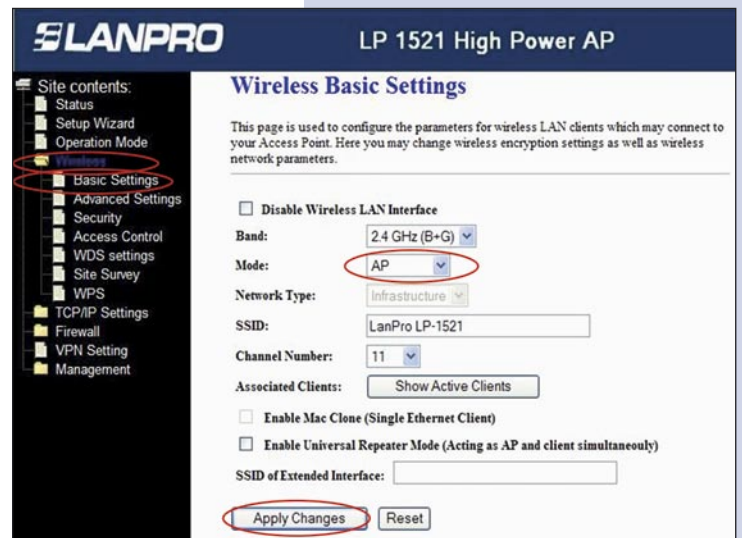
LANPRO

LP 1521 High Power AP

Site contents:
Status
Setup Wizard
Operation Mode
Wireless
Basic Settings
Advanced Settings
Security
Access Control
WDS settings
Site Survey
WPS
TCP/IP Settings
Firewall
VPN Setting
Management

Wireless Basic Settings

This page is used to configure the parameters for wireless LAN clients which may connect to your Access Point. Here you may change wireless encryption settings as well as wireless network parameters.

Disable Wireless LAN Interface

| | |
|---|---|
| Band: | 2.4 GHz (B+G) |
| Mode: | AP |
| Network Type: | Infrastructure |
| SSID: | LanPro LP-1521 |
| Channel Number: | 11 |
| Associated Clients: | Show Active Clients |

Enable Mac Clone (Single Ethernet Client)

Enable Universal Repeater Mode (Acting as AP and client simultaneouly)

SSID of Extended Interface:

Apply Changes Reset